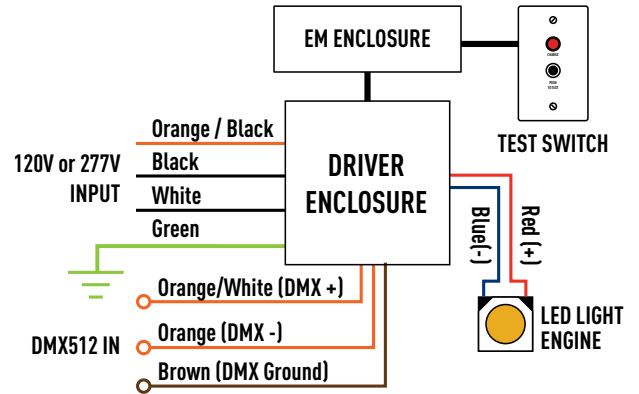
EM ENCLOSURE

CHARGE

PUSH TO TEST

TEST SWITCH

Orange / Black

120V or 277V INPUT

Black

White

Green

DRIVER ENCLOSURE

Blue(-)

Red (+)

LED LIGHT ENGINE

Orange/White (DMX +)

DMX512 IN

Orange (DMX -)

Brown (DMX Ground)